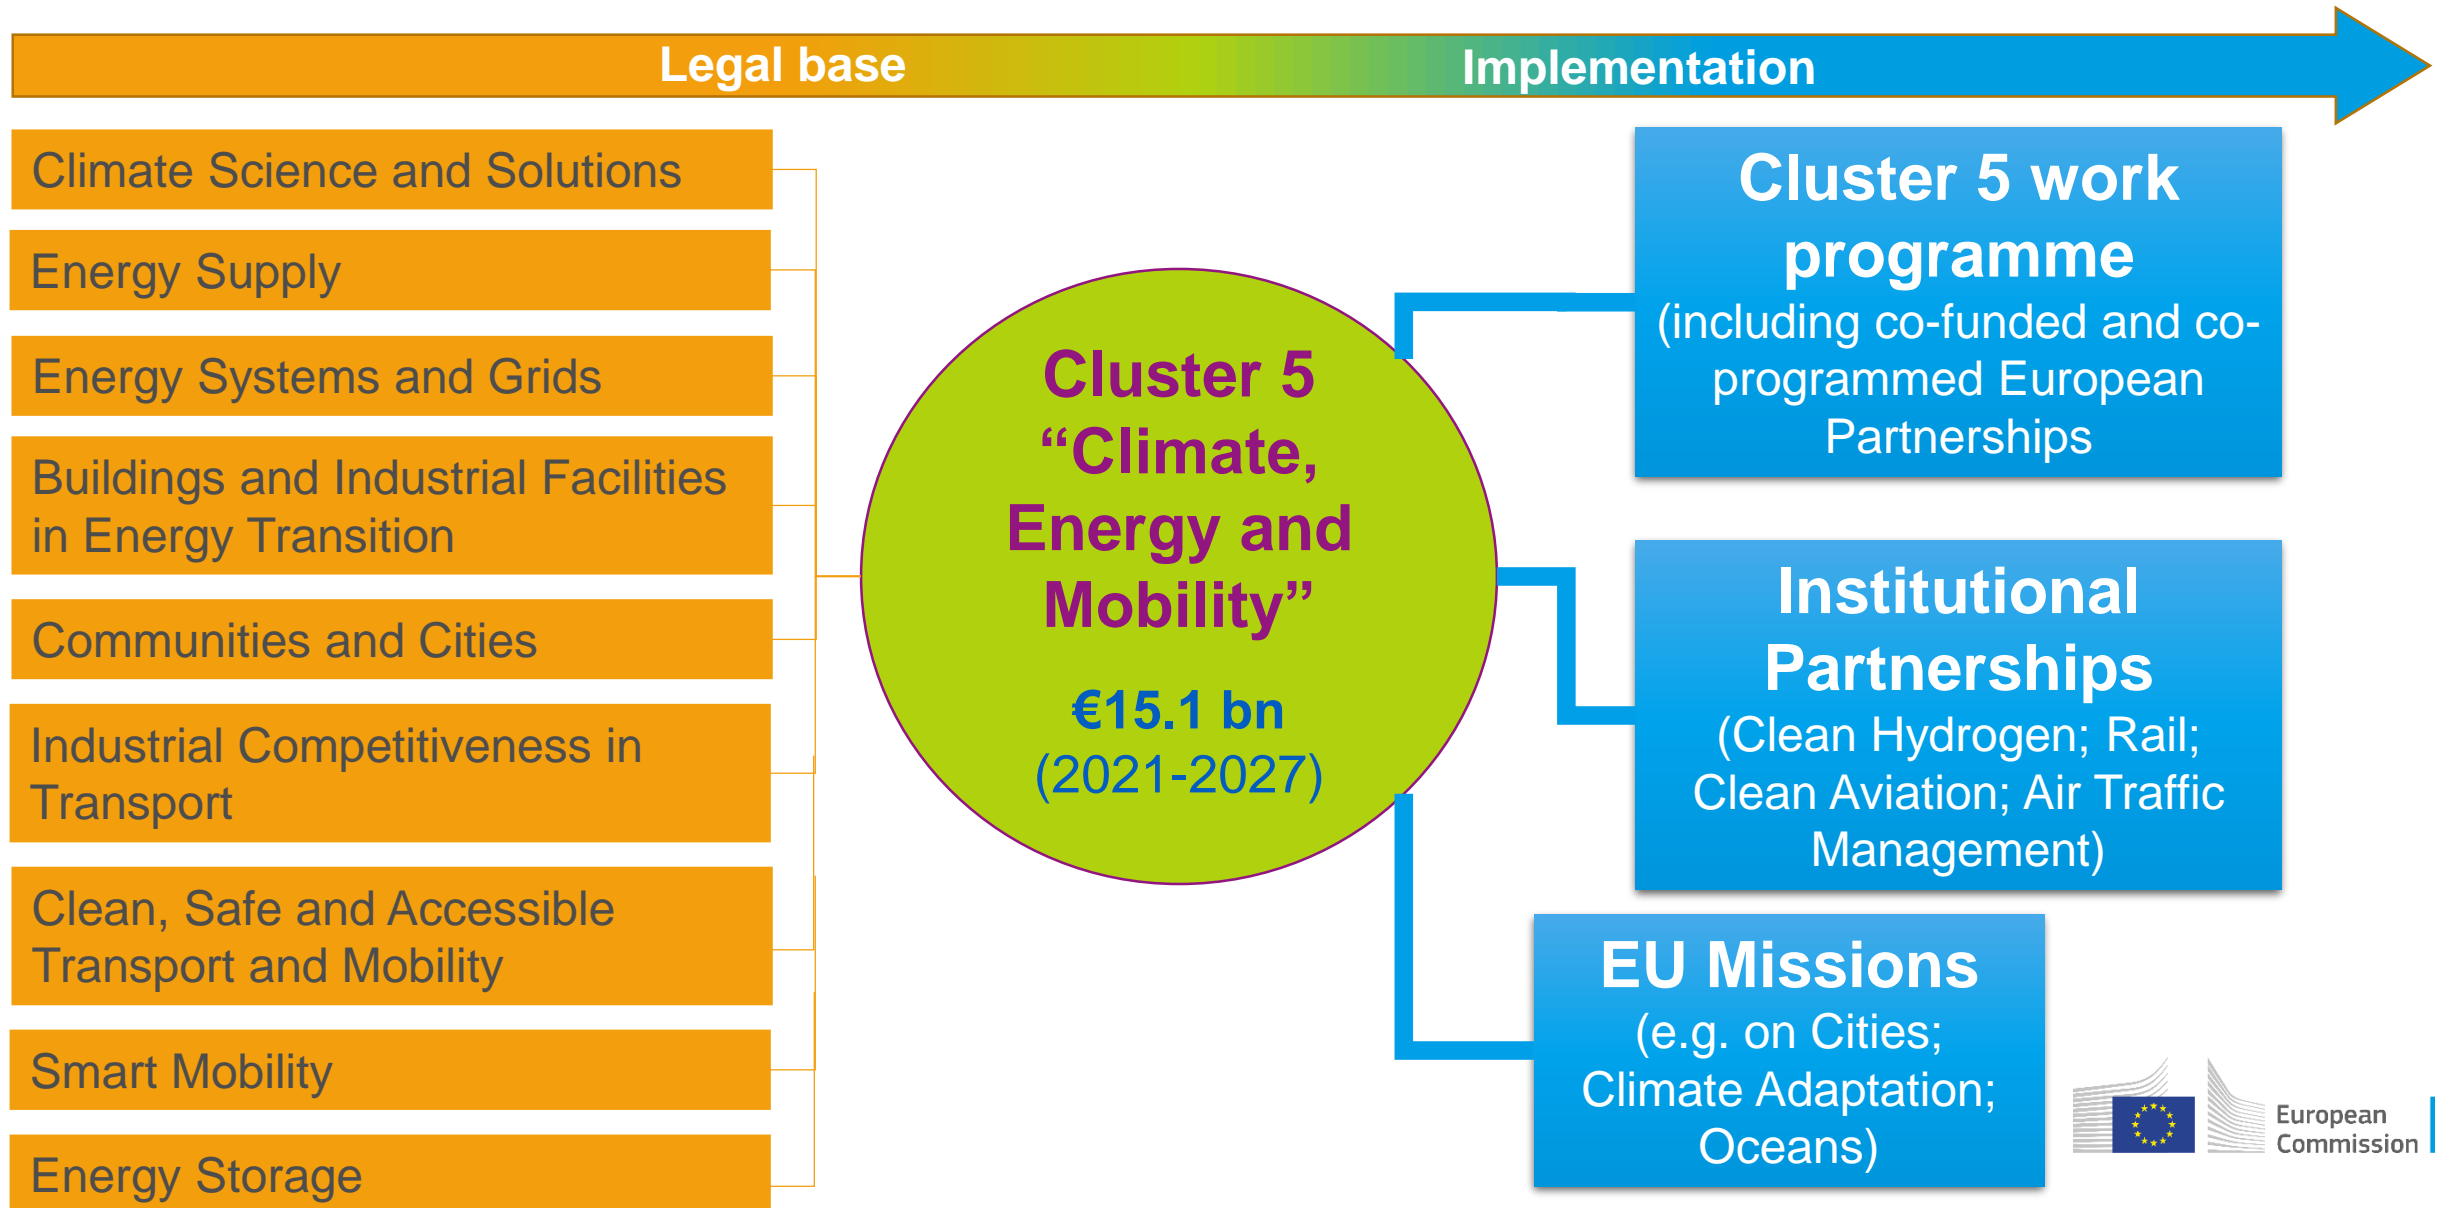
Legal base

Implementation

Climate Science and Solutions

Energy Supply

Energy Systems and Grids

Buildings and Industrial Facilities in Energy Transition

Communities and Cities

Industrial Competitiveness in Transport

Clean, Safe and Accessible Transport and Mobility

Smart Mobility

Energy Storage

Cluster 5 "Climate, Energy and Mobility"

€15.1 bn (2021-2027)

Cluster 5 work programme (including co-funded and co-programmed European Partnerships

Institutional Partnerships (Clean Hydrogen; Rail; Clean Aviation; Air Traffic Management)

EU Missions (e.g. on Cities; Climate Adaptation; Oceans)

European Commission